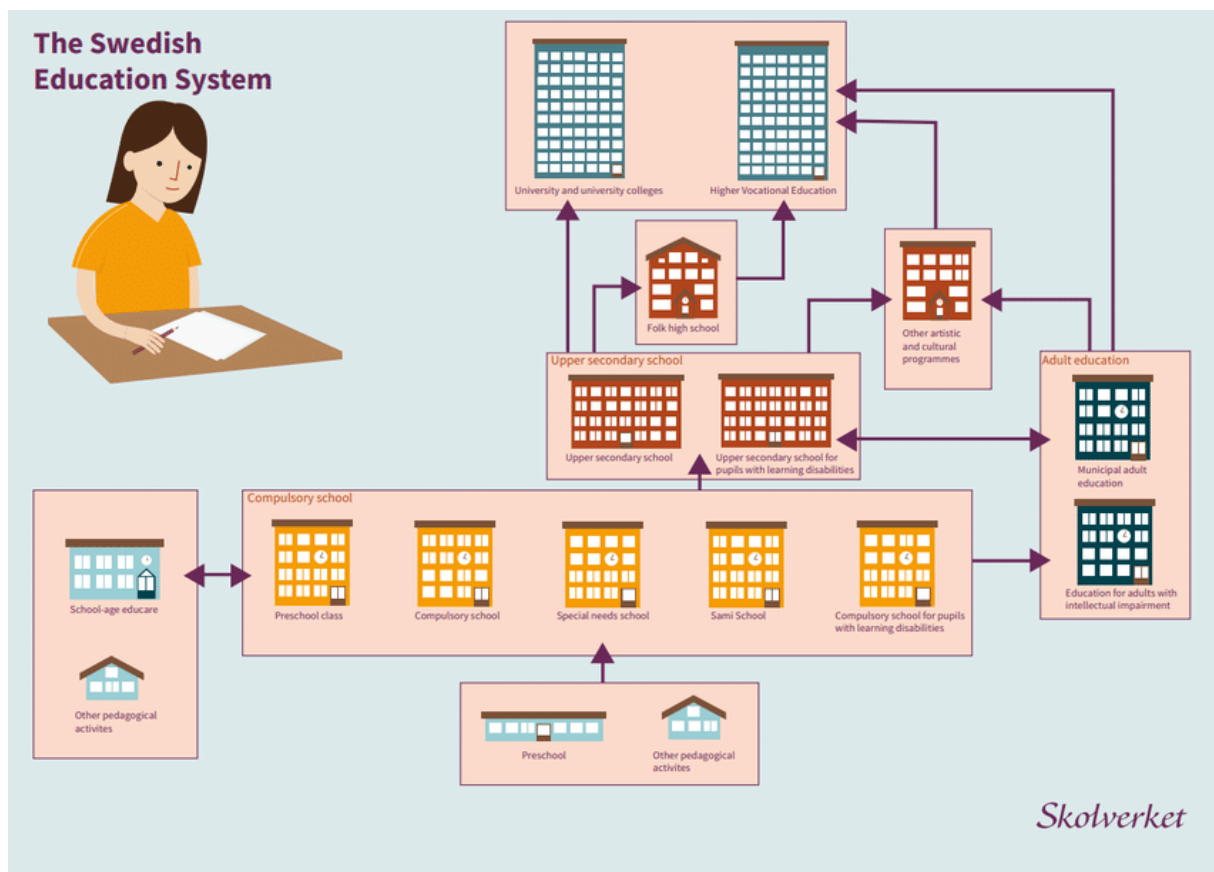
The Swedish Education System

University and university colleges

Higher Vocational Education

Folk high school

Other artistic and cultural programmes

Upper secondary school

Upper secondary school

Upper secondary school for pupils with learning disabilities

Adult education

Municipal adult education

Education for adults with intellectual impairment

School-age educare

Other pedagogical activites

Compulsory school

Preschool class

Compulsory school

Special needs school

Sami School

Compulsory school for pupils with learning disabilities

Preschool

Other pedagogical activites

Skolverket